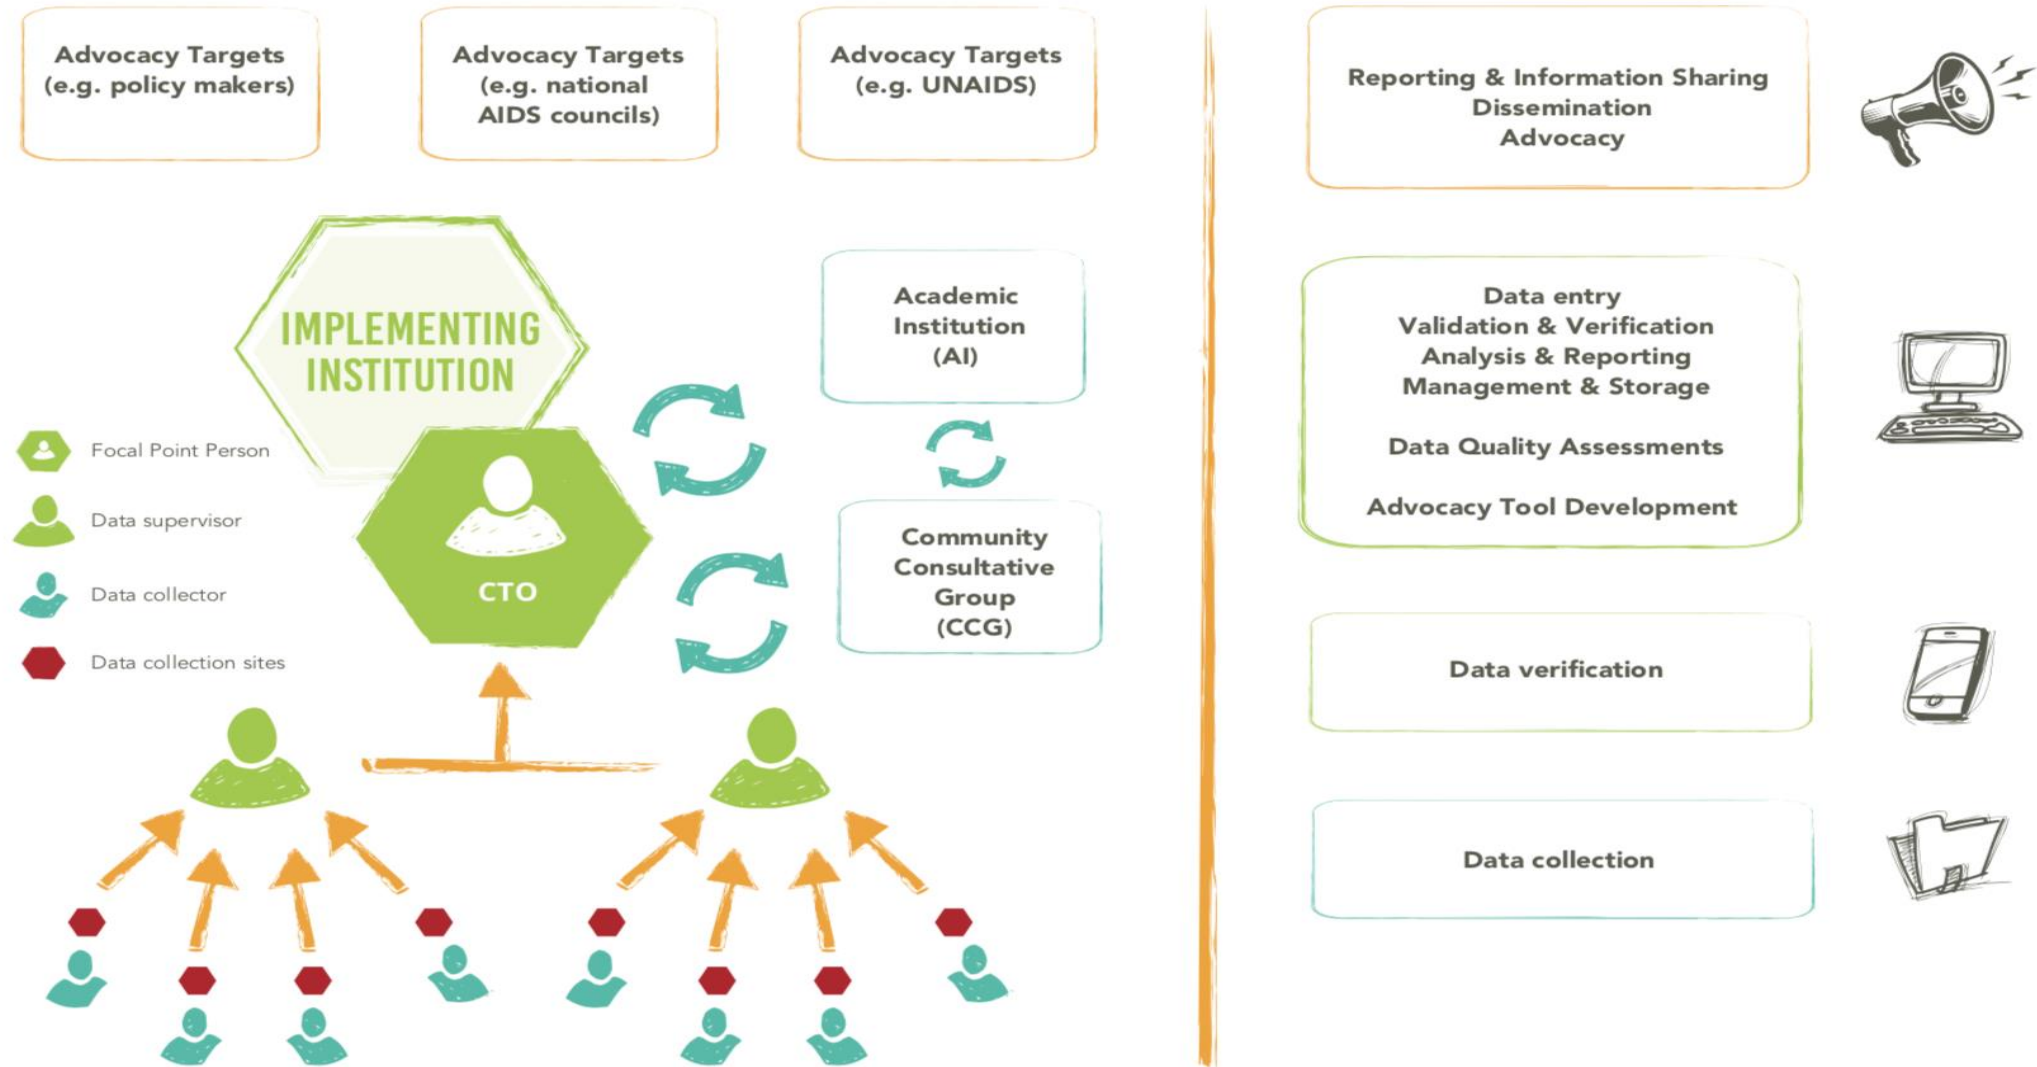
Advocacy Targets (e.g. policy makers)

Advocacy Targets (e.g. national AIDS councils)

Advocacy Targets (e.g. UNAIDS)

Reporting & Information Sharing
Dissemination
Advocacy

IMPLEMENTING INSTITUTION

Academic Institution (AI)

Data entry
Validation & Verification
Analysis & Reporting
Management & Storage

Data Quality Assessments

Advocacy Tool Development

Focal Point Person

Data supervisor

Data collector

Data collection sites

CTO

Community Consultative Group (CCG)

Data verification

Data collection